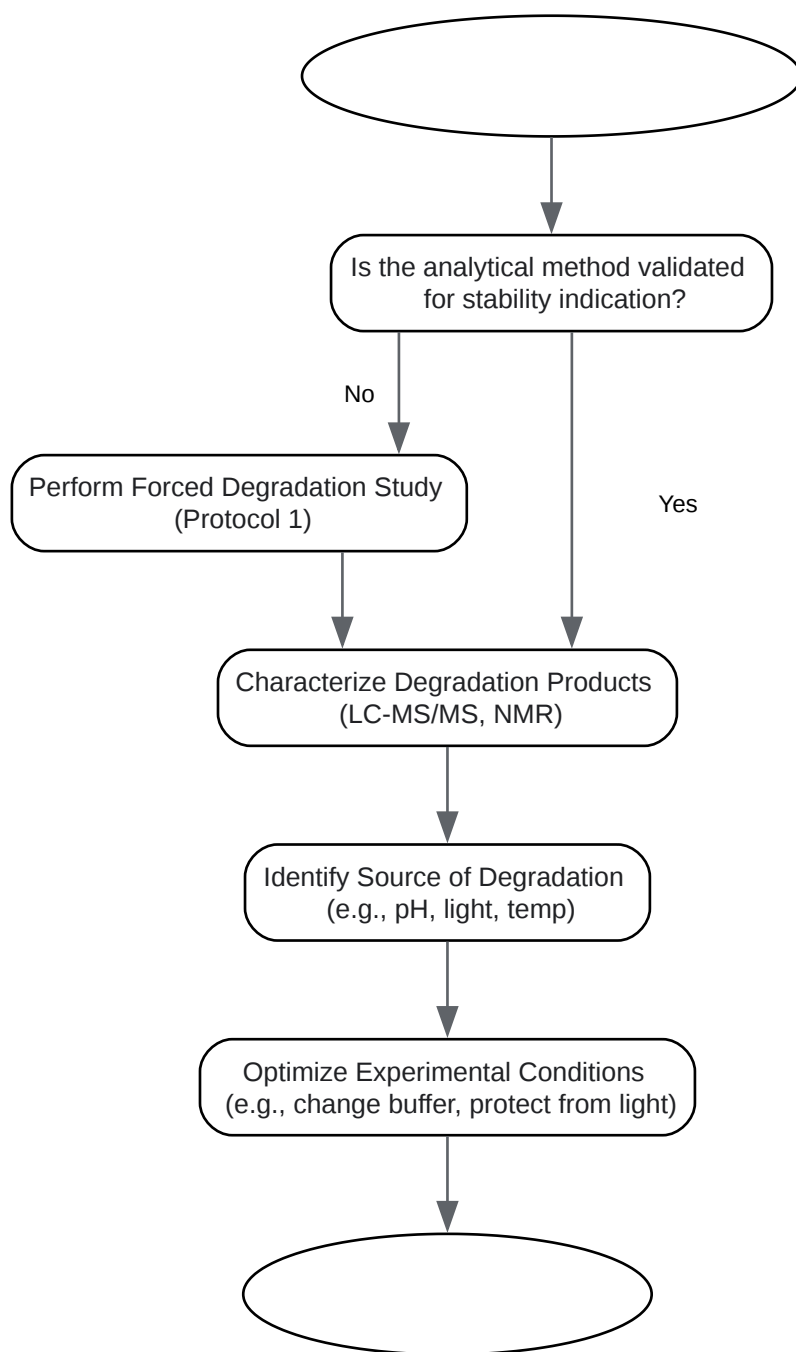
Is the analytical method validated for stability indication?

No

Perform Forced Degradation Study (Protocol 1)

Yes

Characterize Degradation Products (LC-MS/MS, NMR)

Identify Source of Degradation (e.g., pH, light, temp)

Optimize Experimental Conditions (e.g., change buffer, protect from light)